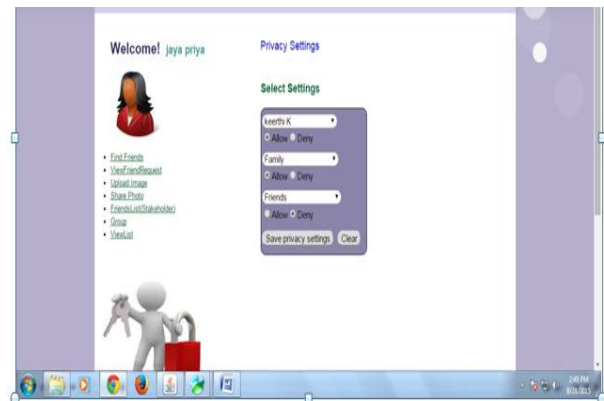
Welcome! jaya priya

Privacy Settings

Select Settings

keerthi K
Allow Deny

Family
Allow Deny

Friends
Allow Deny

Save privacy settings Clear

- Find Friends
- ViewFriendRequest
- Upload Image
- Share Photo
- FriendsList(Stakeholder)
- Group
- ViewList

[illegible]
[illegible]